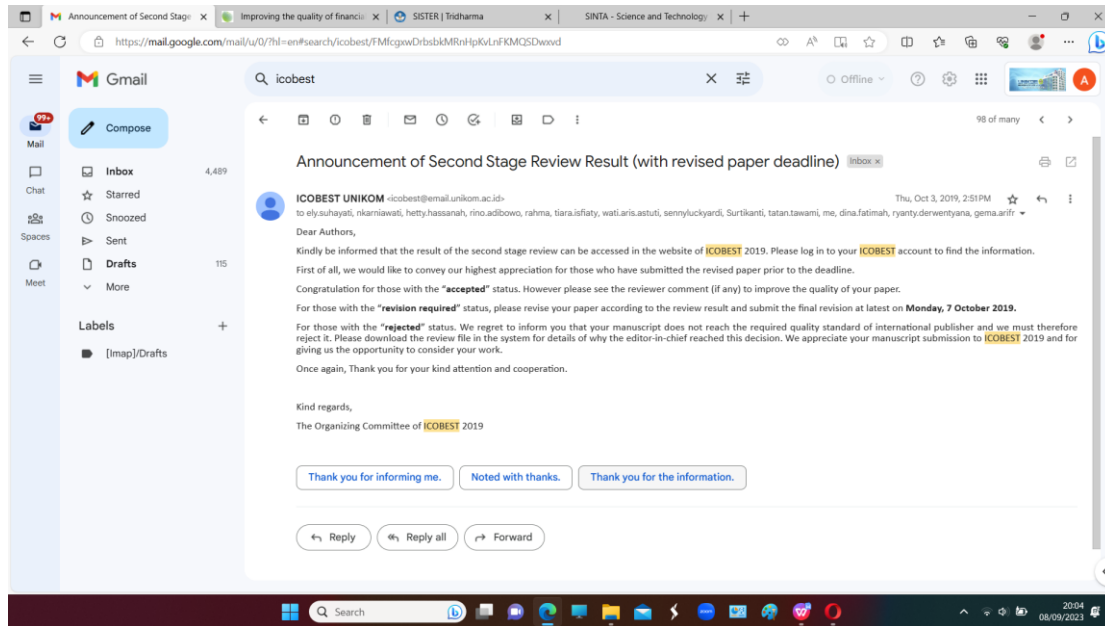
Announcement of Second Stage ×
Improving the quality of financia ×
SISTER | Tridharma ×
SINTA - Science and Technology ×
+

https://mail.google.com/mail/u/0/?hl=en#search/icobest/FMfcgxwDrbsbkMRnHpKvLnFKMQSDwxvd

Gmail
icobest
Offline
A

99+
Mail
Chat
Spaces
Meet

Compose
Inbox 4,489
Starred
Snoozed
Sent
Drafts 115
More

Labels +
[Imap]/Drafts

98 of many

Announcement of Second Stage Review Result (with revised paper deadline) Inbox ×

ICOBEST UNIKOM <icobest@email.unikom.ac.id>
Thu, Oct 3, 2019, 2:51PM
to ely.suhayati, nkarniawati, hetty.hassanah, rino.adibowo, rahma, tiara.isfiaty, wati.aris.astuti, sennyluckyardi, Surtikanti, tatan.tawami, me, dina.fatimah, ryanty.derwentyana, gema.arifr

Dear Authors,

Kindly be informed that the result of the second stage review can be accessed in the website of ICOBEST 2019. Please log in to your ICOBEST account to find the information.

First of all, we would like to convey our highest appreciation for those who have submitted the revised paper prior to the deadline.

Congratulation for those with the "accepted" status. However please see the reviewer comment (if any) to improve the quality of your paper.

For those with the "revision required" status, please revise your paper according to the review result and submit the final revision at latest on Monday, 7 October 2019.

For those with the "rejected" status. We regret to inform you that your manuscript does not reach the required quality standard of international publisher and we must therefore reject it. Please download the review file in the system for details of why the editor-in-chief reached this decision. We appreciate your manuscript submission to ICOBEST 2019 and for giving us the opportunity to consider your work.

Once again, Thank you for your kind attention and cooperation.

Kind regards,
The Organizing Committee of ICOBEST 2019

Thank you for informing me.
Noted with thanks.
Thank you for the information.

Reply
Reply all
Forward

Search
20:04
08/09/2023